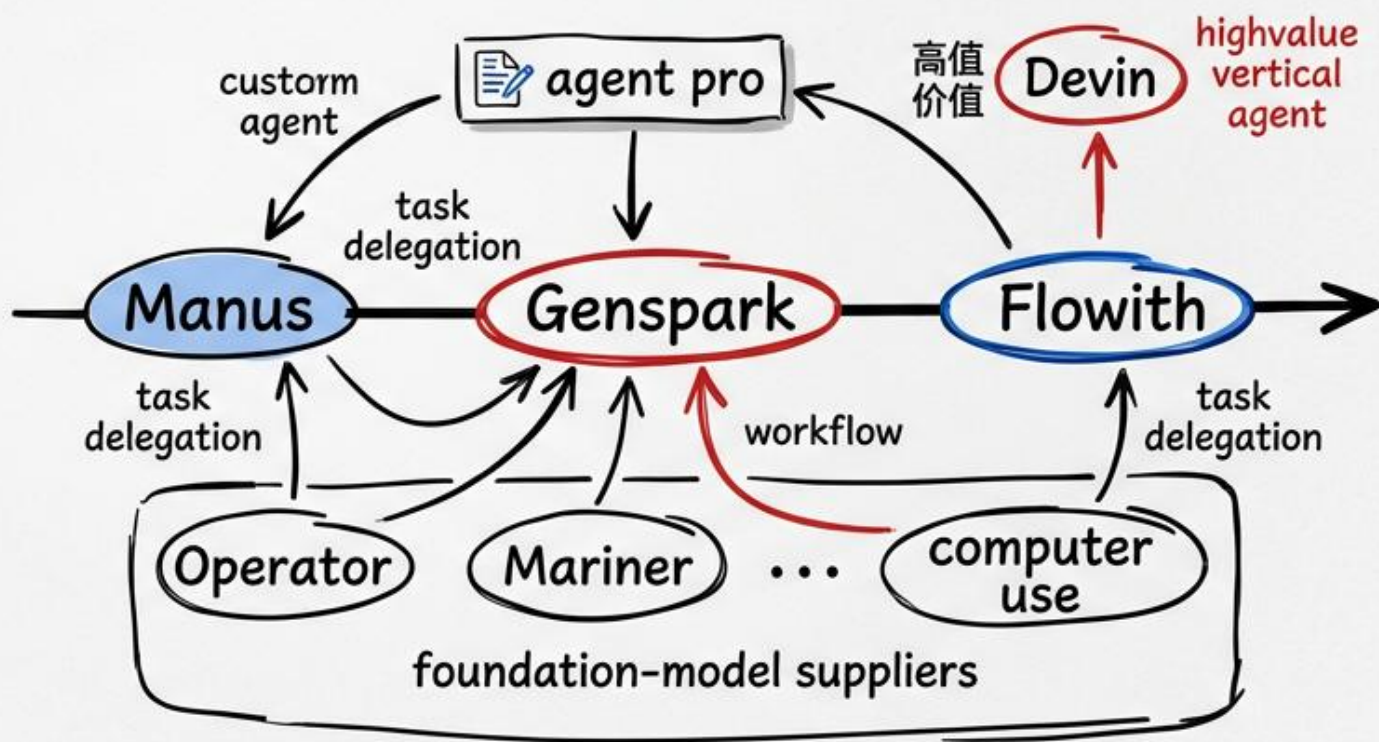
custom agent

agent pro

高值
价值

Devin

highvalue vertical agent

task delegation

Manus

Genspark

Flowith

task delegation

workflow

task delegation

Operator

Mariner

...

computer use

foundation-model suppliers